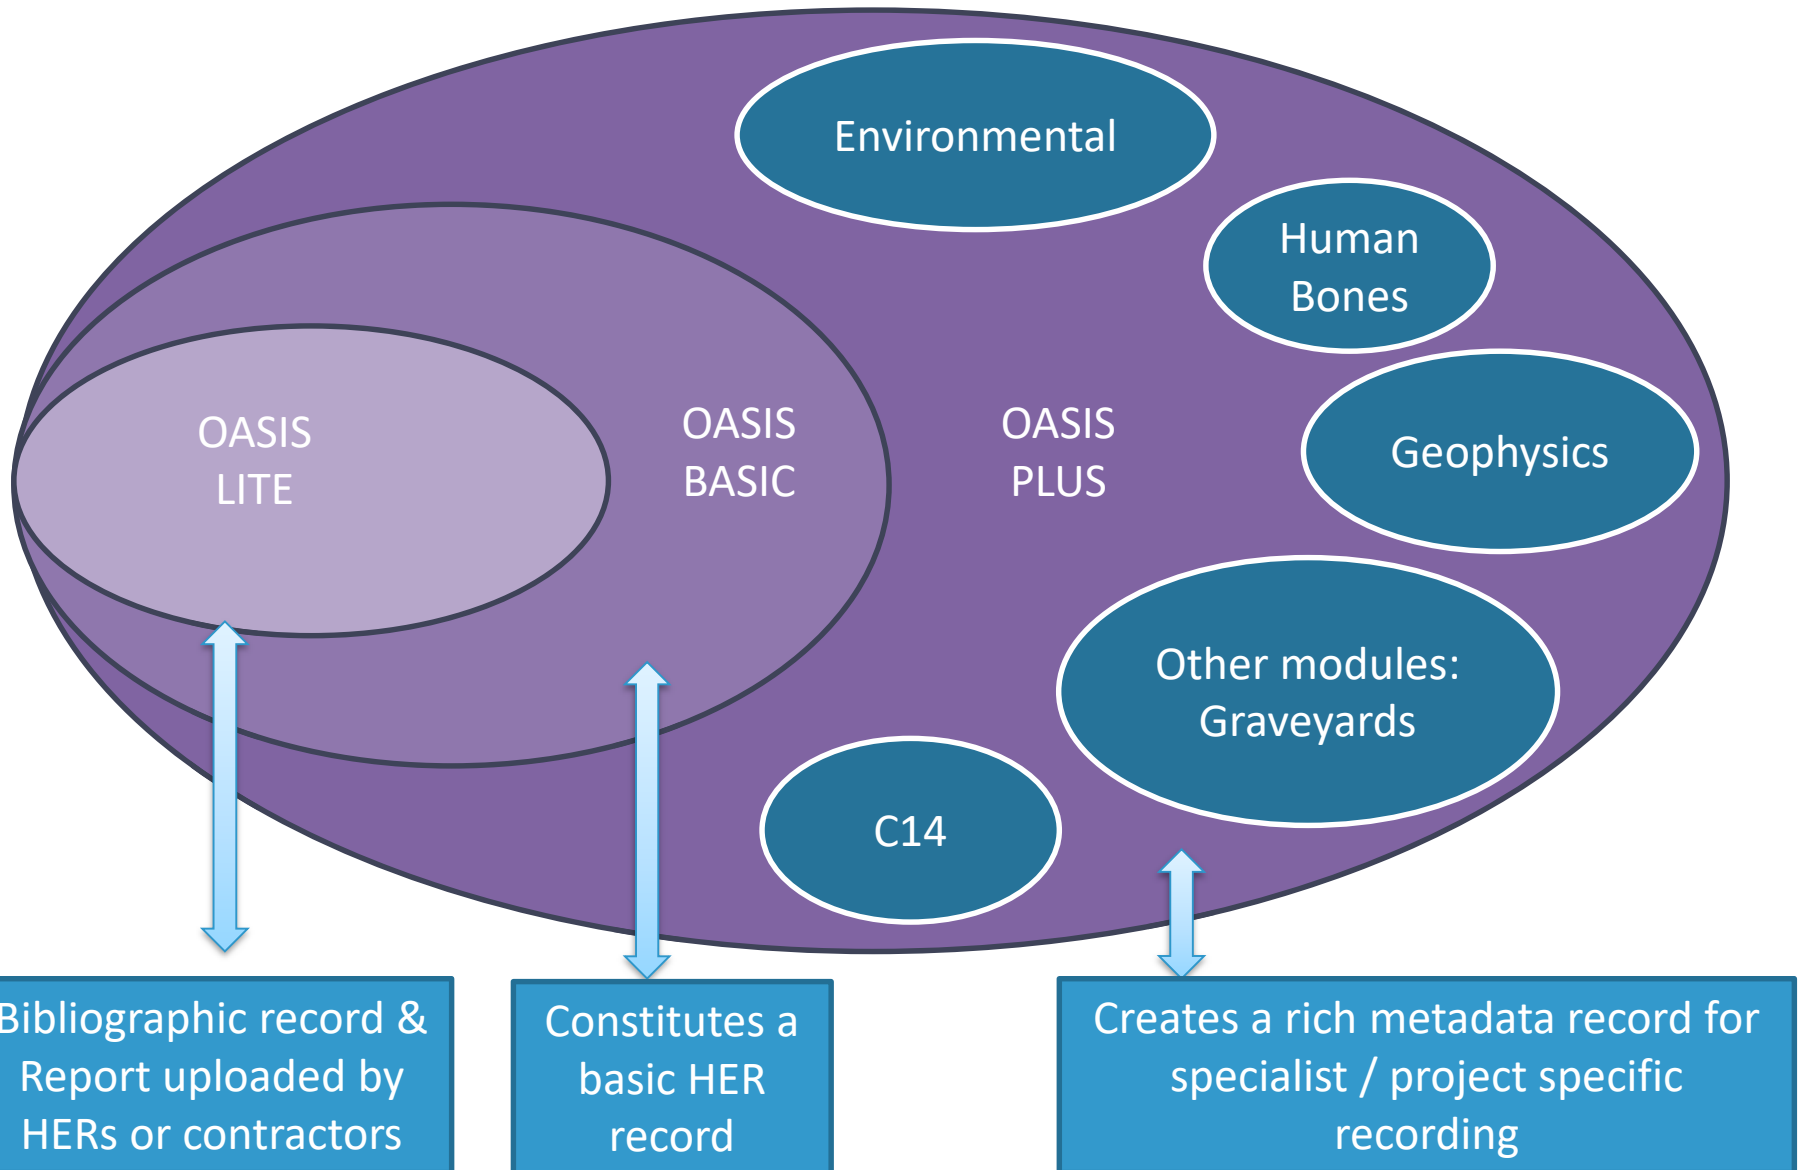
Environmental

Human Bones

OASIS LITE

OASIS BASIC

OASIS PLUS

Geophysics

Other modules: Graveyards

C14

Bibliographic record & Report uploaded by HERs or contractors

Constitutes a basic HER record

Creates a rich metadata record for specialist / project specific recording